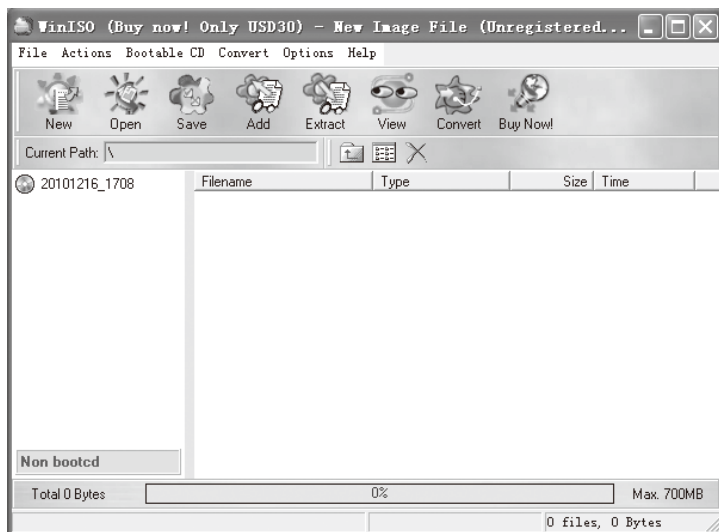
WinISO (Buy now! Only USD30) - New Image File (Unregistered...

File Actions Bootable CD Convert Options Help

New Open Save Add Extract View Convert Buy Now!

Current Path: \

20101216_1708

| Filename | Type | Size | Time |
|---|---|---|---|

Non bootcd

Total 0 Bytes 0% Max. 700MB

0 files, 0 Bytes